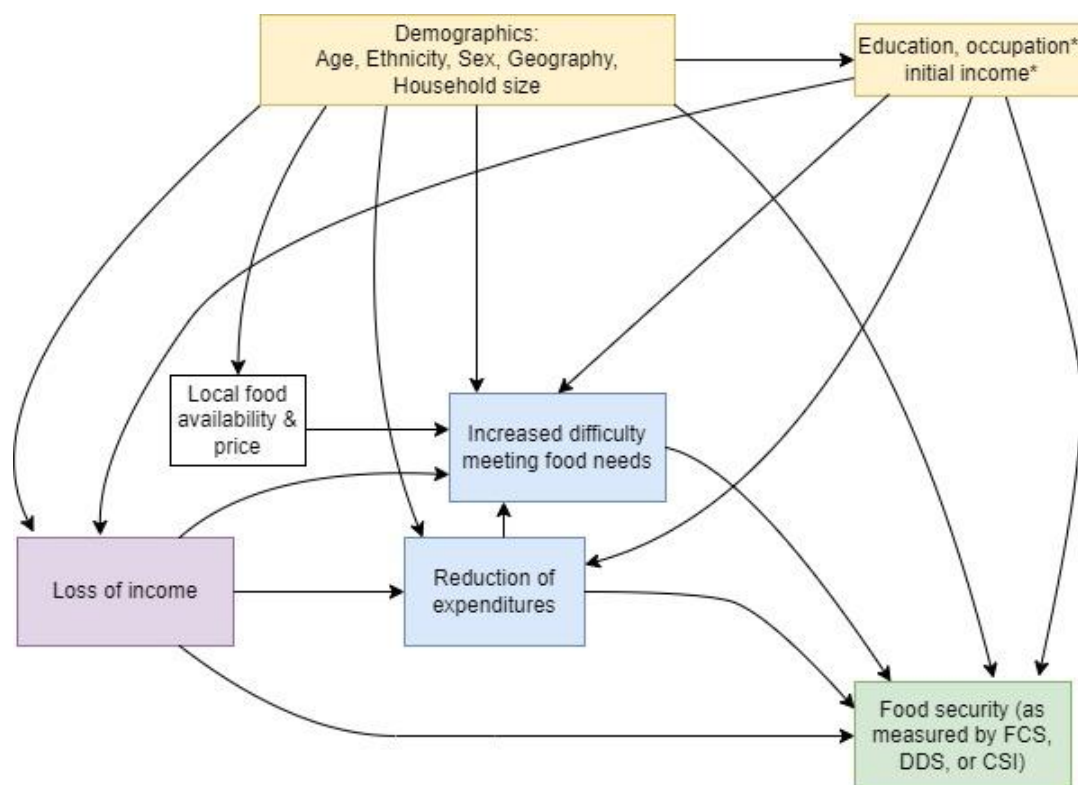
Demographics:
Age, Ethnicity, Sex, Geography,
Household size

Education, occupation*
initial income*

Local food
availability &
price

Increased difficulty
meeting food needs

Loss of income

Reduction of
expenditures

Food security (as
measured by FCS,
DDS, or CSI)